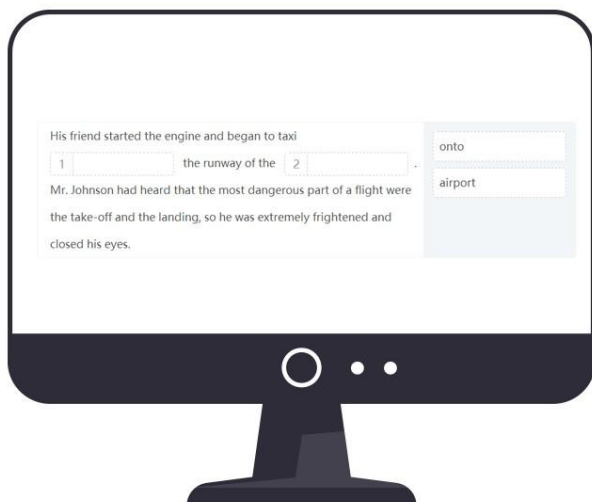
His friend started the engine and began to taxi 1 the runway of the 2 . Mr. Johnson had heard that the most dangerous part of a flight were the take-off and the landing, so he was extremely frightened and closed his eyes.

onto

airport